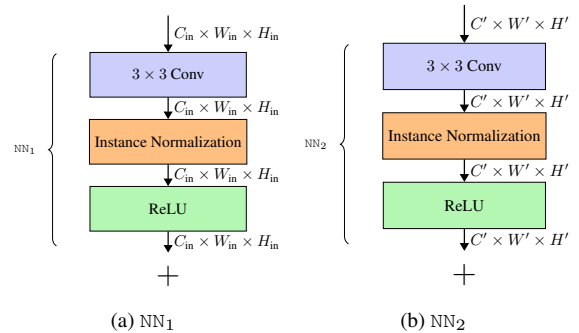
$C_{\text{in}} \times W_{\text{in}} \times H_{\text{in}}$

$3 \times 3$ Conv

$C_{\text{in}} \times W_{\text{in}} \times H_{\text{in}}$

Instance Normalization

$C_{\text{in}} \times W_{\text{in}} \times H_{\text{in}}$

ReLU

$C_{\text{in}} \times W_{\text{in}} \times H_{\text{in}}$

+

$\text{NN}_1$

$C' \times W' \times H'$

$3 \times 3$ Conv

$C' \times W' \times H'$

Instance Normalization

$C' \times W' \times H'$

ReLU

$C' \times W' \times H'$

+

$\text{NN}_2$

(a) $\text{NN}_1$

(b) $\text{NN}_2$